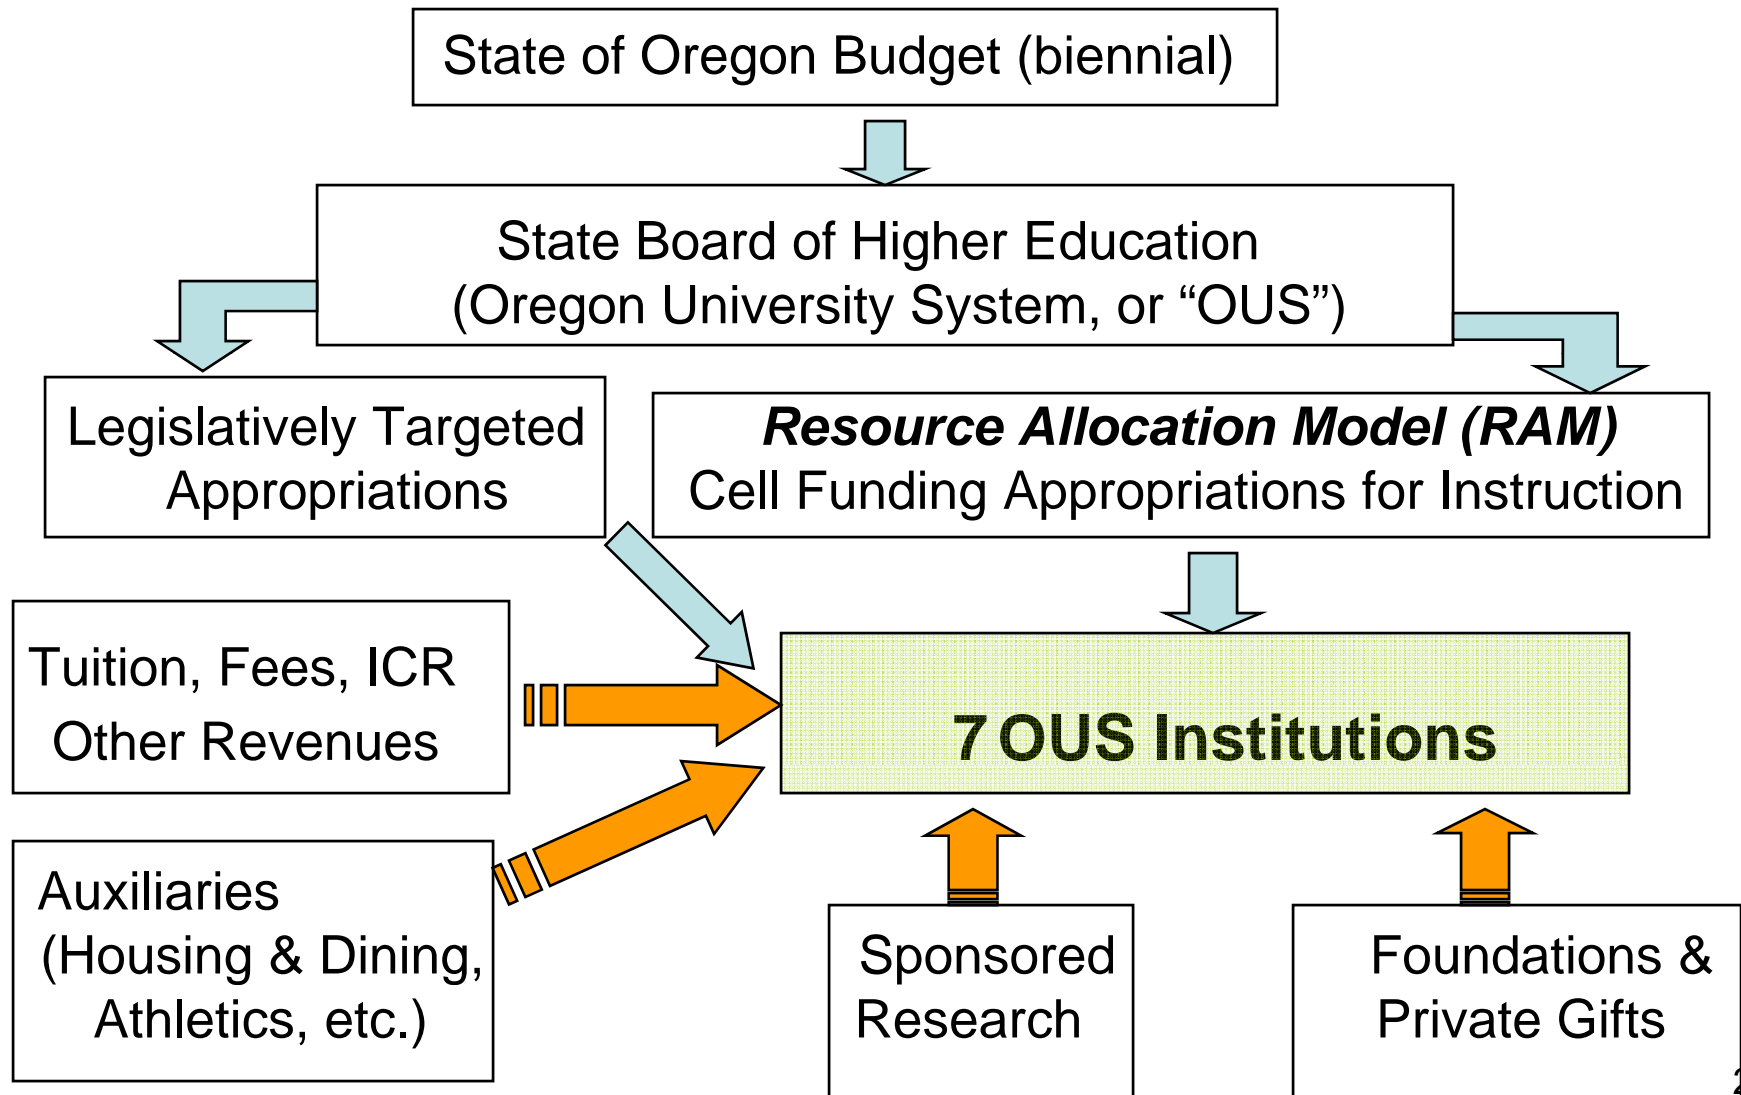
State of Oregon Budget (biennial)

State Board of Higher Education (Oregon University System, or “OUS”)

Legislatively Targeted Appropriations

***Resource Allocation Model (RAM)***
Cell Funding Appropriations for Instruction

Tuition, Fees, ICR Other Revenues

**7 OUS Institutions**

Auxiliaries (Housing & Dining, Athletics, etc.)

Sponsored Research

Foundations & Private Gifts

2